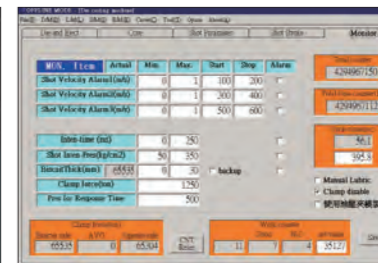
OFFLINE MODE [On testing machine]

Monitor

| MON. Item | Actual | Min. | Max. | Start | Stop | Alarm |
|---|---|---|---|---|---|---|
| Shot Velocity Alarm1(m/s) | | 0 | 1 | 100 | 200 | |
| Shot Velocity Alarm2(m/s) | | 0 | 1 | 300 | 400 | |
| Shot Velocity Alarm3(m/s) | | 0 | 1 | 500 | 600 | |

| | | | |
|---|---|---|---|
| Inten-time (ms) | | 0 | 250 |
| Shot Inten Press(kg/cm2) | | 50 | 350 |
| BiscuitThick(mm) | 65535 | 0 | 30 |
| Clamp force(ton) | | | 1250 |
| First Inj. Response Time | | | 500 |

backup

4294967150

4294967112

56.1

395.8

Manual Lubric
Clamp disable
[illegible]

Clamp force(ton)
65535 0 65304

CNT Reset

11 7 4 35127